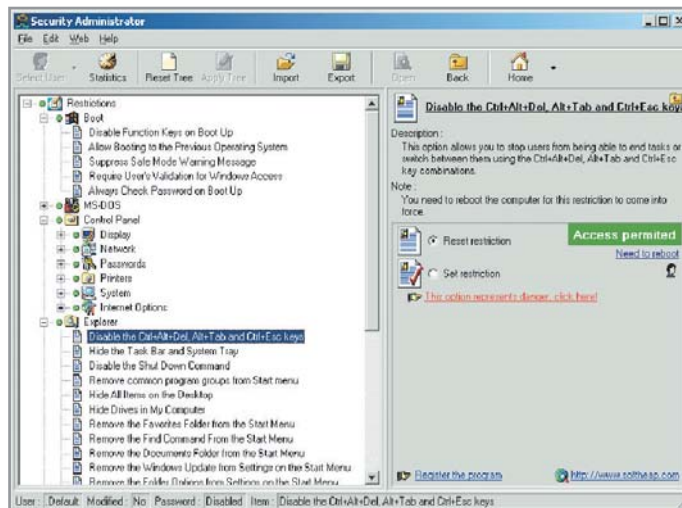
Security Administrator

File Edit Web Help

Select User Statistics Reset Tree Apply Tree Import Export Open Back Home

Restrictions
Boot
Disable Function Keys on Boot Up
Allow Booting to the Previous Operating System
Suppress Safe Mode Warning Message
Require User's Validation for Windows Access
Always Check Password on Boot Up
MS-DOS
Control Panel
Display
Network
Passwords
Printers
System
Internet Options
Explorer
Disable the Ctrl+Alt+Del, Alt+Tab and Ctrl+Esc keys
Hide the Task Bar and System Tray
Disable the Shut Down Command
Remove common program groups from Start menu
Hide All Items on the Desktop
Hide Drives in My Computer
Remove the Favorites Folder from the Start Menu
Remove the Find Command From the Start Menu
Remove the Documents Folder from the Start Menu
Remove the Windows Update from Settings on the Start Menu
Remove the Folder Options from Settings on the Start Menu

Disable the Ctrl+Alt+Del, Alt+Tab and Ctrl+Esc keys

Description :
This option allows you to stop users from being able to end tasks or switch between them using the Ctrl+Alt+Del, Alt+Tab and Ctrl+Esc key combinations.
Note :
You need to reboot the computer for this restriction to come into force.

Reset restriction
Access permited
Need to reboot
Set restriction

The option represents danger, click here!

Register the program
http://www.softheap.com

User : Default Modified : No Password : Disabled Item : Disable the Ctrl+Alt+Del, Alt+Tab and Ctrl+Esc keys